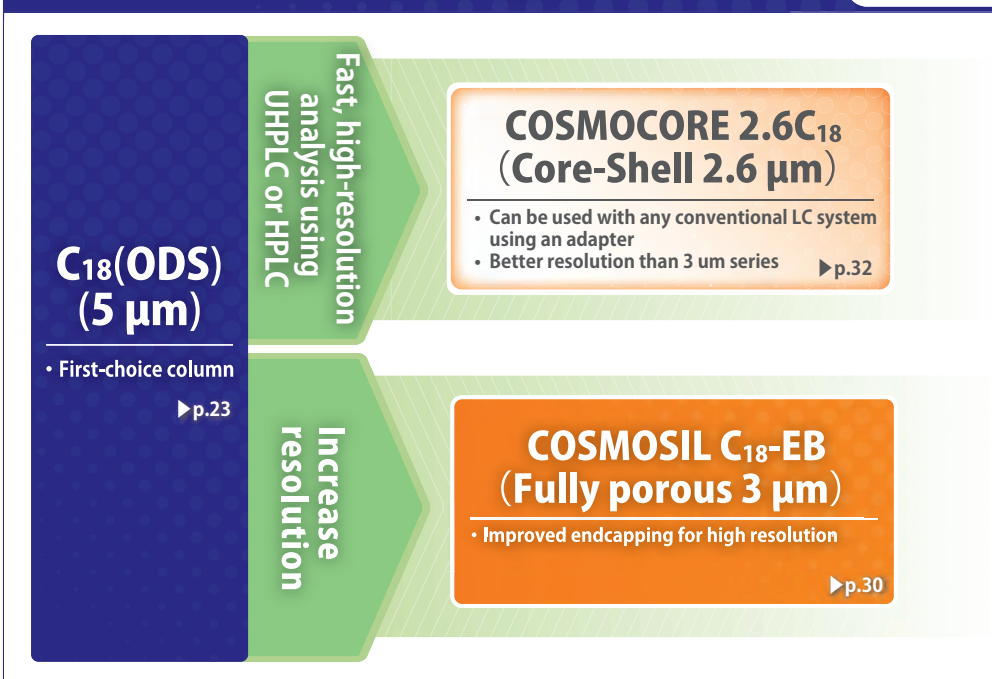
$C_{18}$(ODS)
(5 µm)

• First-choice column

▶p.23

Fast, high-resolution analysis using UHPLC or HPLC

COSMOCORE 2.6$C_{18}$
(Core-Shell 2.6 µm)

• Can be used with any conventional LC system using an adapter
• Better resolution than 3 um series

▶p.32

Increase resolution

COSMOSIL $C_{18}$-EB
(Fully porous 3 µm)

• Improved endcapping for high resolution

▶p.30